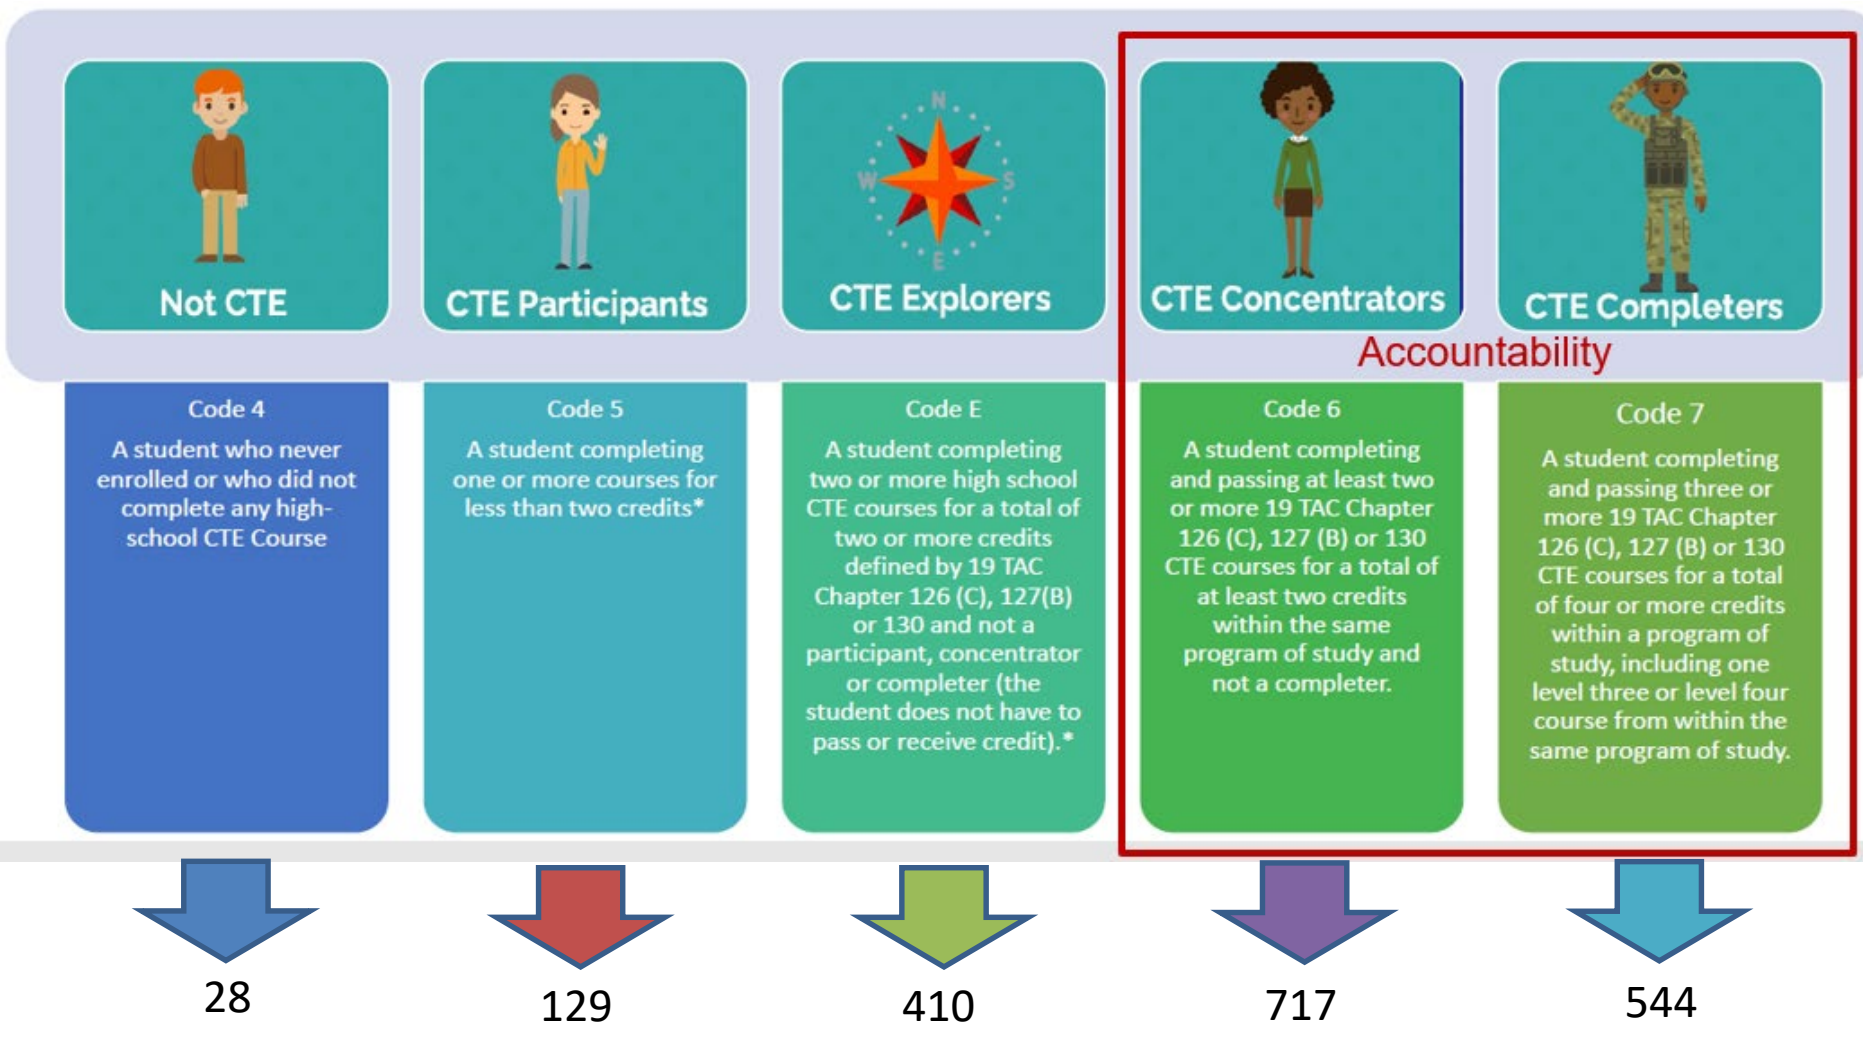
N
W S
E

Not CTE

CTE Participants

CTE Explorers

CTE Concentrators

CTE Completers

Accountability

Code 4
A student who never enrolled or who did not complete any high-school CTE Course

Code 5
A student completing one or more courses for less than two credits*

Code E
A student completing two or more high school CTE courses for a total of two or more credits defined by 19 TAC Chapter 126 (C), 127(B) or 130 and not a participant, concentrator or completer (the student does not have to pass or receive credit).*

Code 6
A student completing and passing at least two or more 19 TAC Chapter 126 (C), 127 (B) or 130 CTE courses for a total of at least two credits within the same program of study and not a completer.

Code 7
A student completing and passing three or more 19 TAC Chapter 126 (C), 127 (B) or 130 CTE courses for a total of four or more credits within a program of study, including one level three or level four course from within the same program of study.

28

129

410

717

544